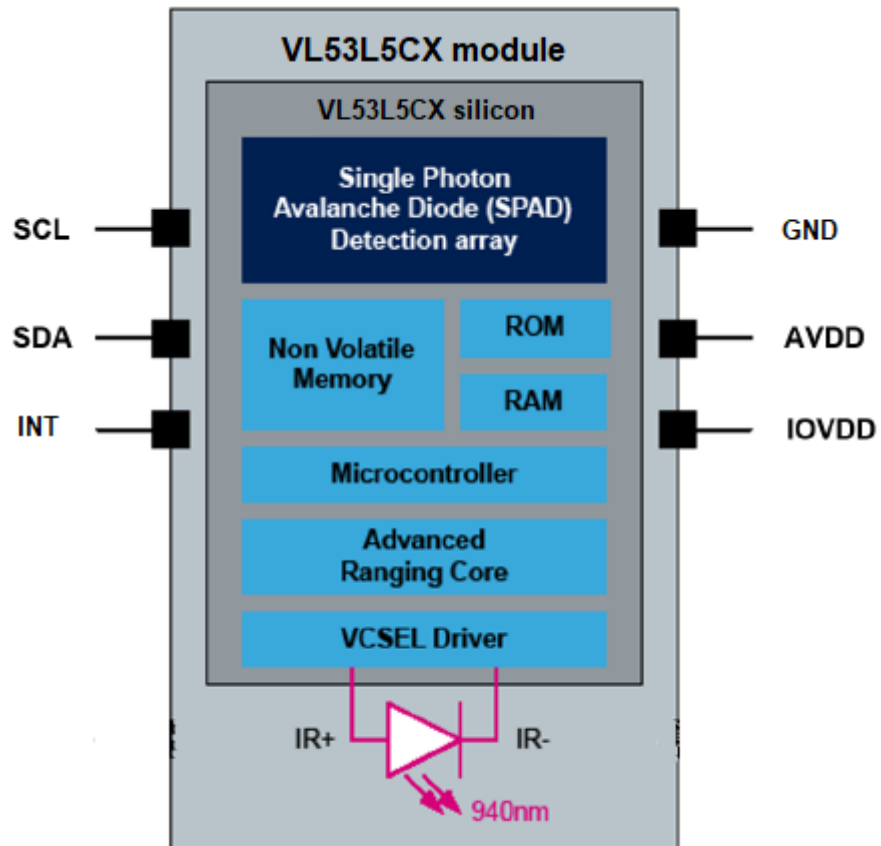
VL53L5CX module

VL53L5CX silicon

Single Photon Avalanche Diode (SPAD) Detection array

SCL

SDA

INT

GND

AVDD

IOVDD

Non Volatile Memory

ROM

RAM

Microcontroller

Advanced Ranging Core

VCSEL Driver

IR+

IR-

940nm